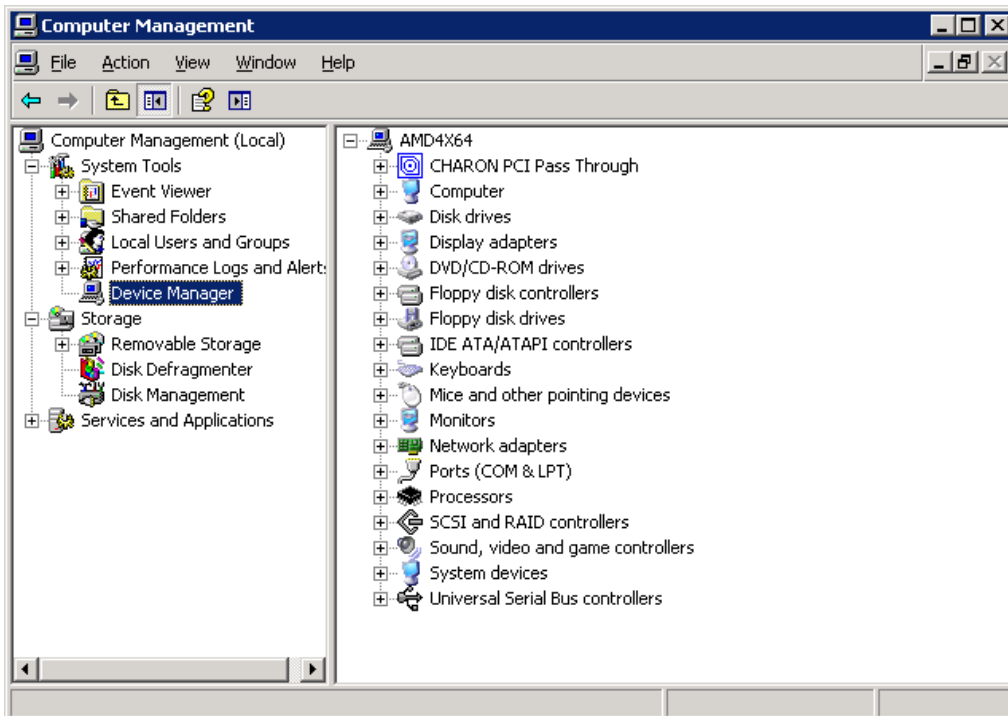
Computer Management

File Action View Window Help

Computer Management (Local)
System Tools
Event Viewer
Shared Folders
Local Users and Groups
Performance Logs and Alert:
Device Manager
Storage
Removable Storage
Disk Defragmenter
Disk Management
Services and Applications

AMD4X64
CHARON PCI Pass Through
Computer
Disk drives
Display adapters
DVD/CD-ROM drives
Floppy disk controllers
Floppy disk drives
IDE ATA/ATAPI controllers
Keyboards
Mice and other pointing devices
Monitors
Network adapters
Ports (COM & LPT)
Processors
SCSI and RAID controllers
Sound, video and game controllers
System devices
Universal Serial Bus controllers